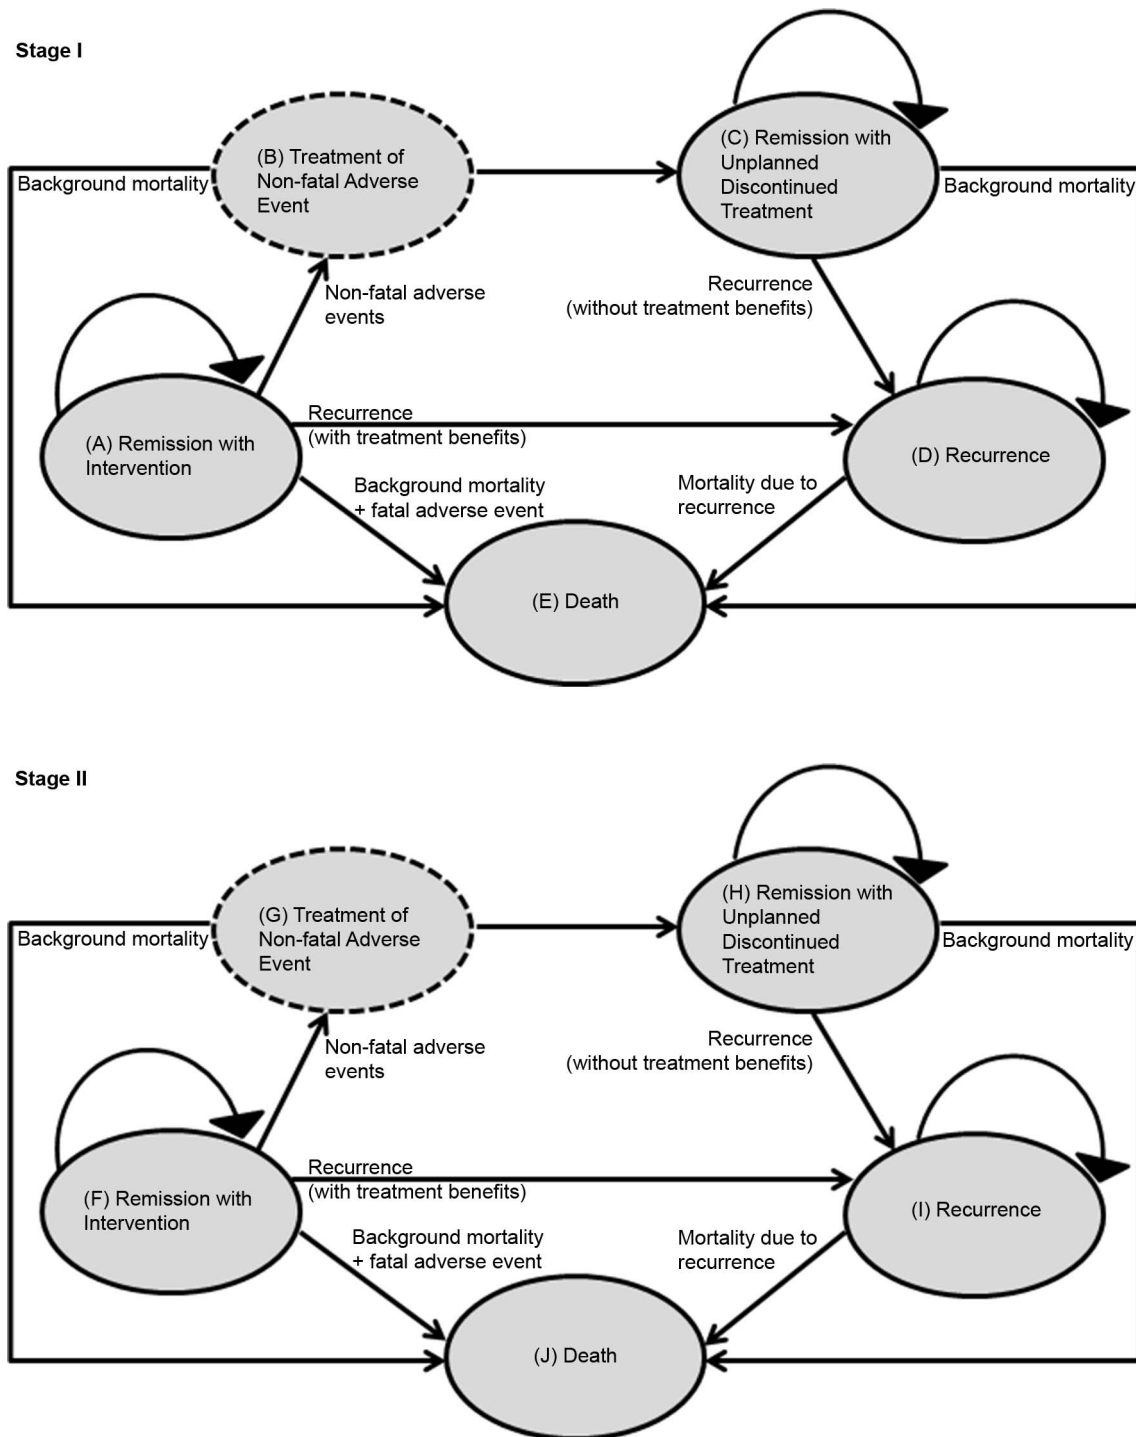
Stage I

Background mortality

(B) Treatment of Non-fatal Adverse Event

(C) Remission with Unplanned Discontinued Treatment

Background mortality

Non-fatal adverse events

Recurrence (without treatment benefits)

Recurrence (with treatment benefits)

(A) Remission with Intervention

(D) Recurrence

Background mortality + fatal adverse event

Mortality due to recurrence

(E) Death

Stage II

Background mortality

(G) Treatment of Non-fatal Adverse Event

(H) Remission with Unplanned Discontinued Treatment

Background mortality

Non-fatal adverse events

Recurrence (without treatment benefits)

Recurrence (with treatment benefits)

(F) Remission with Intervention

(I) Recurrence

Background mortality + fatal adverse event

Mortality due to recurrence

(J) Death